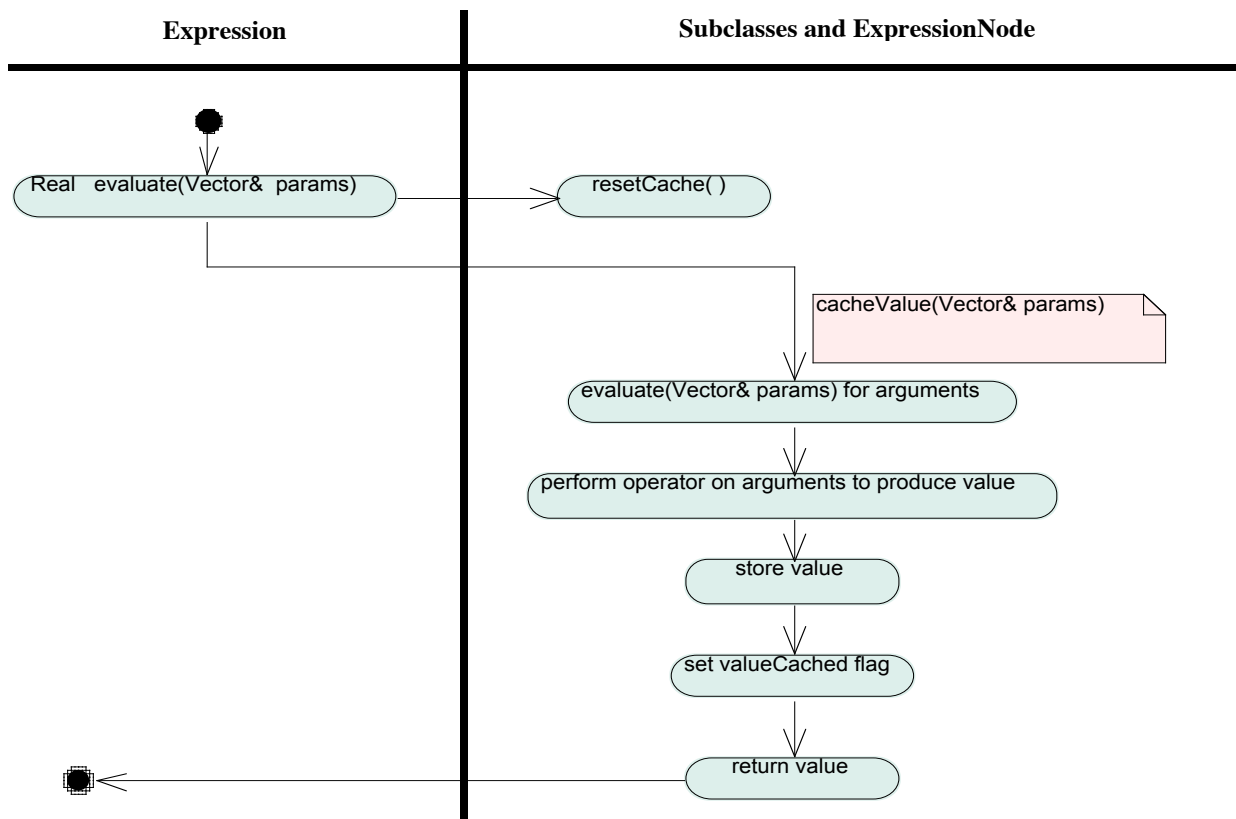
Expression

Subclasses and ExpressionNode

Real evaluate(Vector& params)

resetCache( )

cacheValue(Vector& params)

evaluate(Vector& params) for arguments

perform operator on arguments to produce value

store value

set valueCached flag

return value